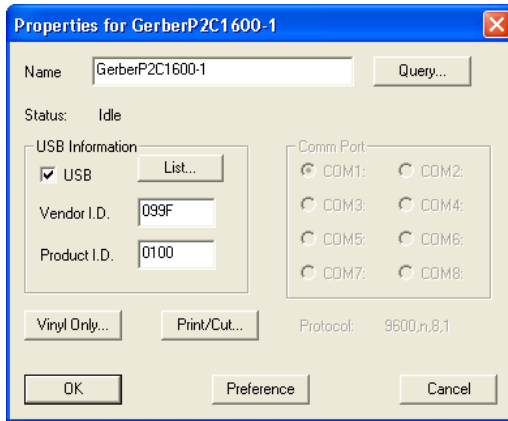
Properties for GerberP2C1600-1

Name GerberP2C1600-1

Query...

Status: Idle

USB Information

USB

List...

Vendor I.D. 099F

Product I.D. 0100

Comm Port

COM1: COM2:

COM3: COM4:

COM5: COM6:

COM7: COM8:

Vinyl Only...

Print/Cut...

Protocol: 9600,n,8,1

OK

Preference

Cancel